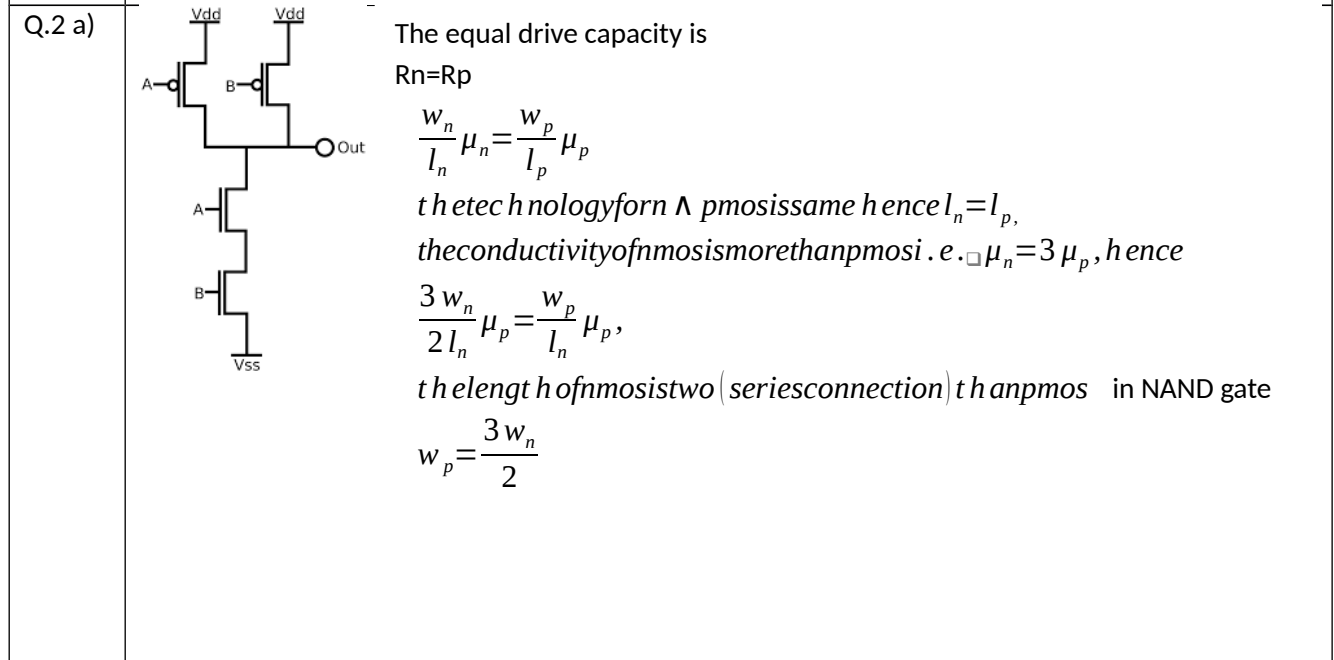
Q.2 a)

Vdd Vdd
A B
Out
A
B
Vss

The equal drive capacity is
Rn=Rp
$\frac{w_n}{l_n}\mu_n=\frac{w_p}{l_p}\mu_p$
$t h etec h nologyforn \wedge pmosissame h ence l_n=l_p,$
$theconductivityofnmosismorethanpmosi.e.\mu_n=3\mu_p, h ence$
$\frac{3w_n}{2l_n}\mu_p=\frac{w_p}{l_n}\mu_p,$
$t h elengt h ofnmosistwo(seriesconnection) t h anpmos$ in NAND gate
$w_p=\frac{3w_n}{2}$